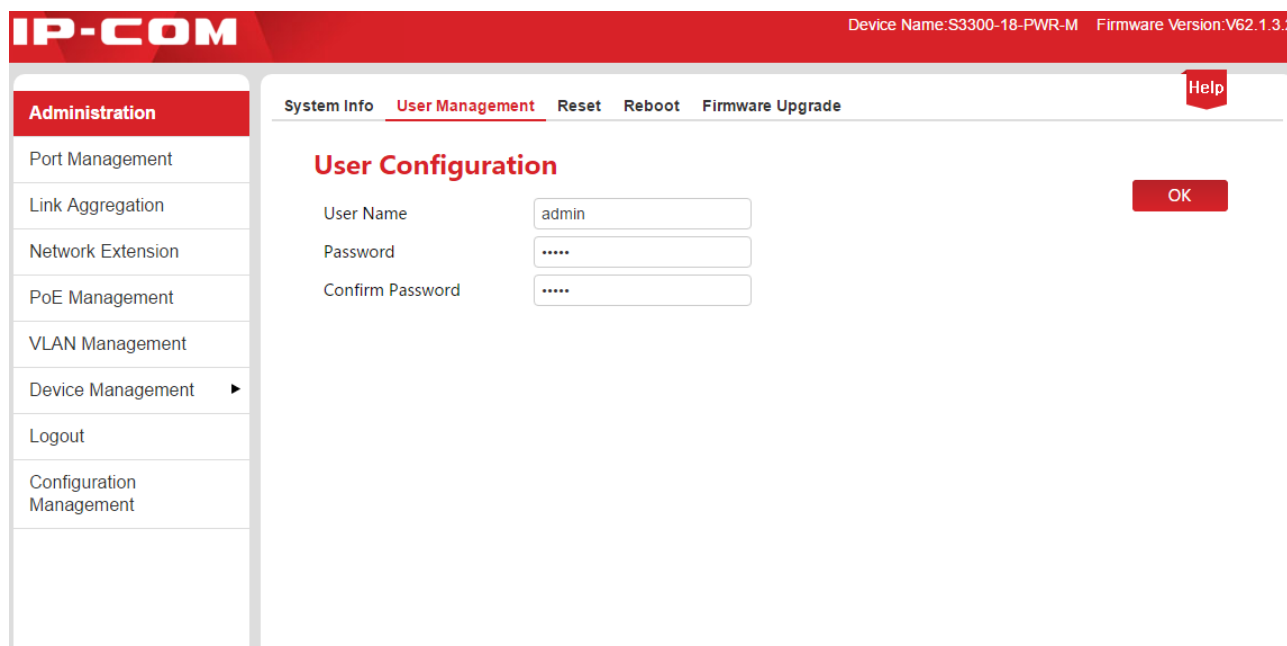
IP-COM

Device Name:S3300-18-PWR-M Firmware Version:V62.1.3.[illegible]

Administration
Port Management
Link Aggregation
Network Extension
PoE Management
VLAN Management
Device Management ▸
Logout
Configuration Management

System Info User Management Reset Reboot Firmware Upgrade

Help

User Configuration

OK

User Name admin
Password •••••
Confirm Password •••••